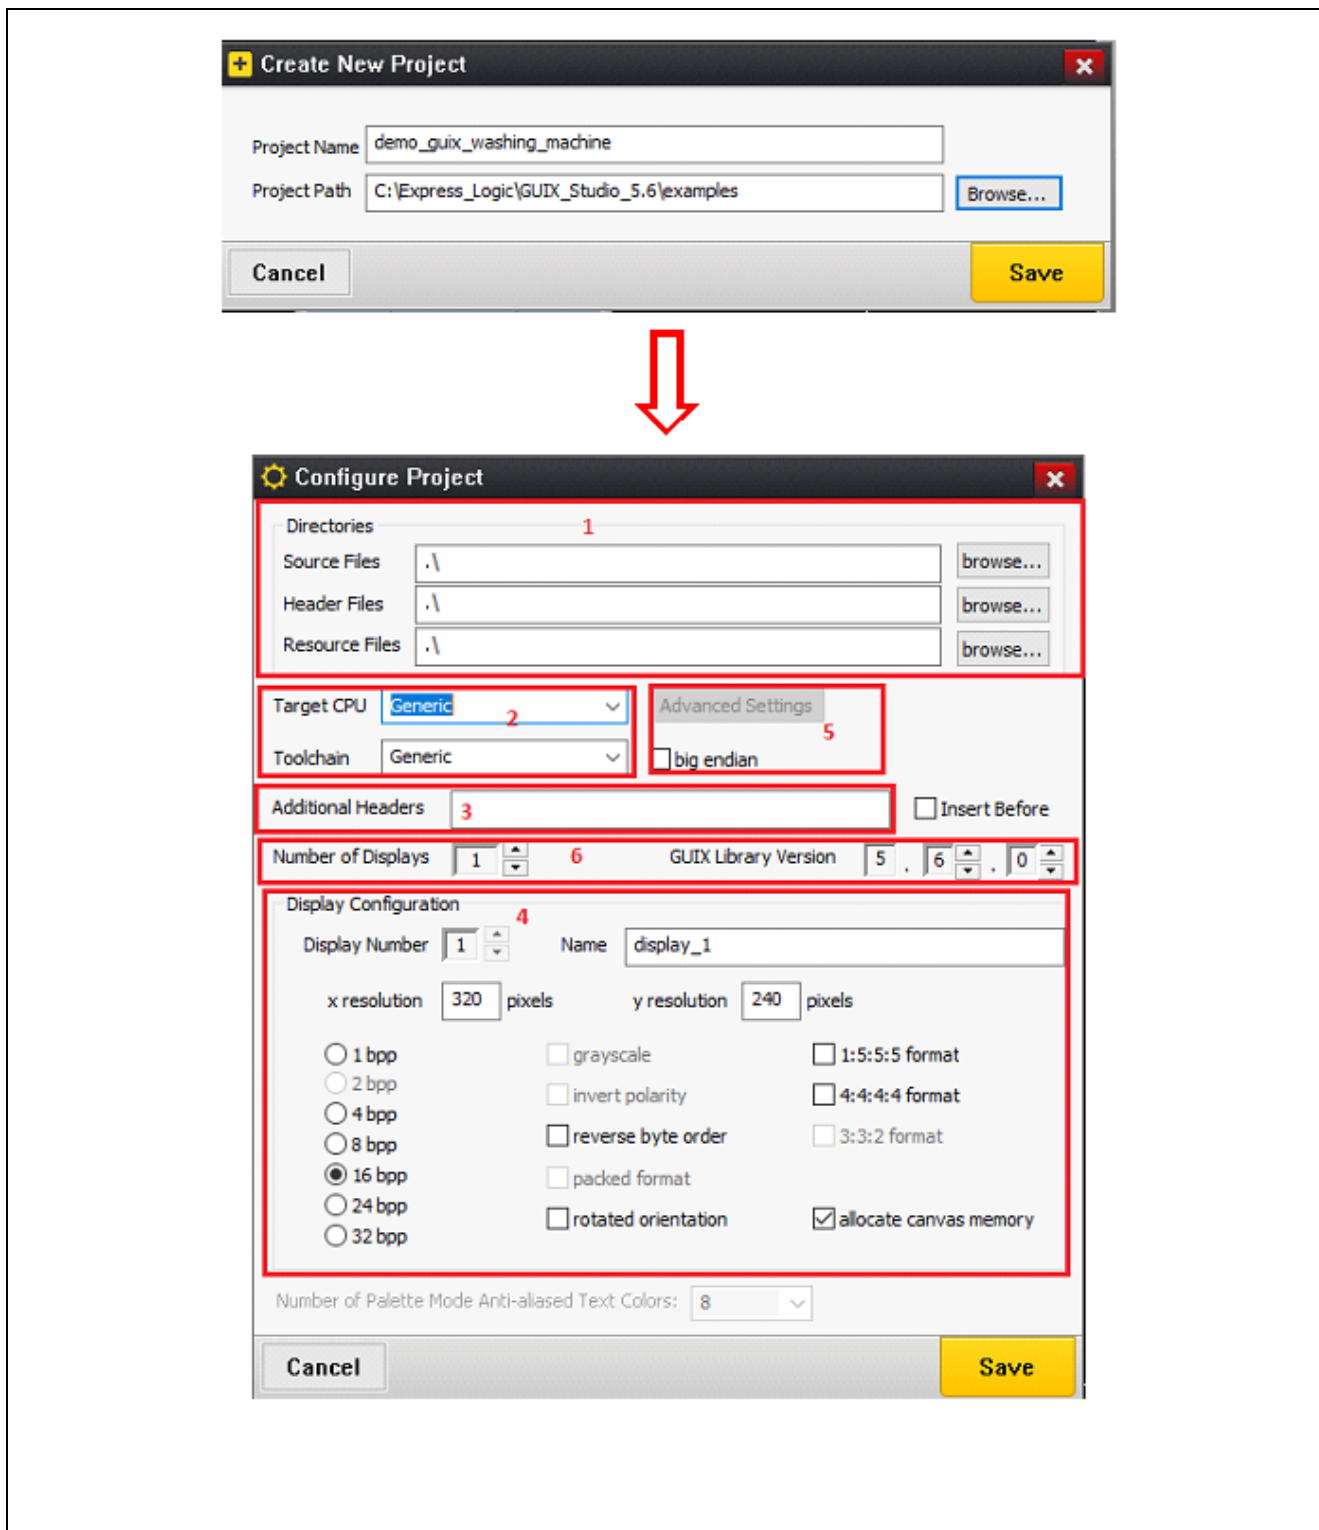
Create New Project

Project Name demo_guix_washing_machine

Project Path C:\Express_Logic\GUIX_Studio_5.6\examples Browse...

Cancel Save

Configure Project

Directories 1

Source Files .\ browse...

Header Files .\ browse...

Resource Files .\ browse...

Target CPU Generic 2

Toolchain Generic

Advanced Settings 5

big endian

Additional Headers 3

Insert Before

Number of Displays 1 6 GUIX Library Version 5 . 6 . 0

Display Configuration 4

Display Number 1 Name display_1

x resolution 320 pixels y resolution 240 pixels

1 bpp
2 bpp
4 bpp
8 bpp
16 bpp
24 bpp
32 bpp

grayscale
invert polarity
reverse byte order
packed format
rotated orientation

1:5:5:5 format
4:4:4:4 format
3:3:2 format
allocate canvas memory

Number of Palette Mode Anti-aliased Text Colors: 8

Cancel Save